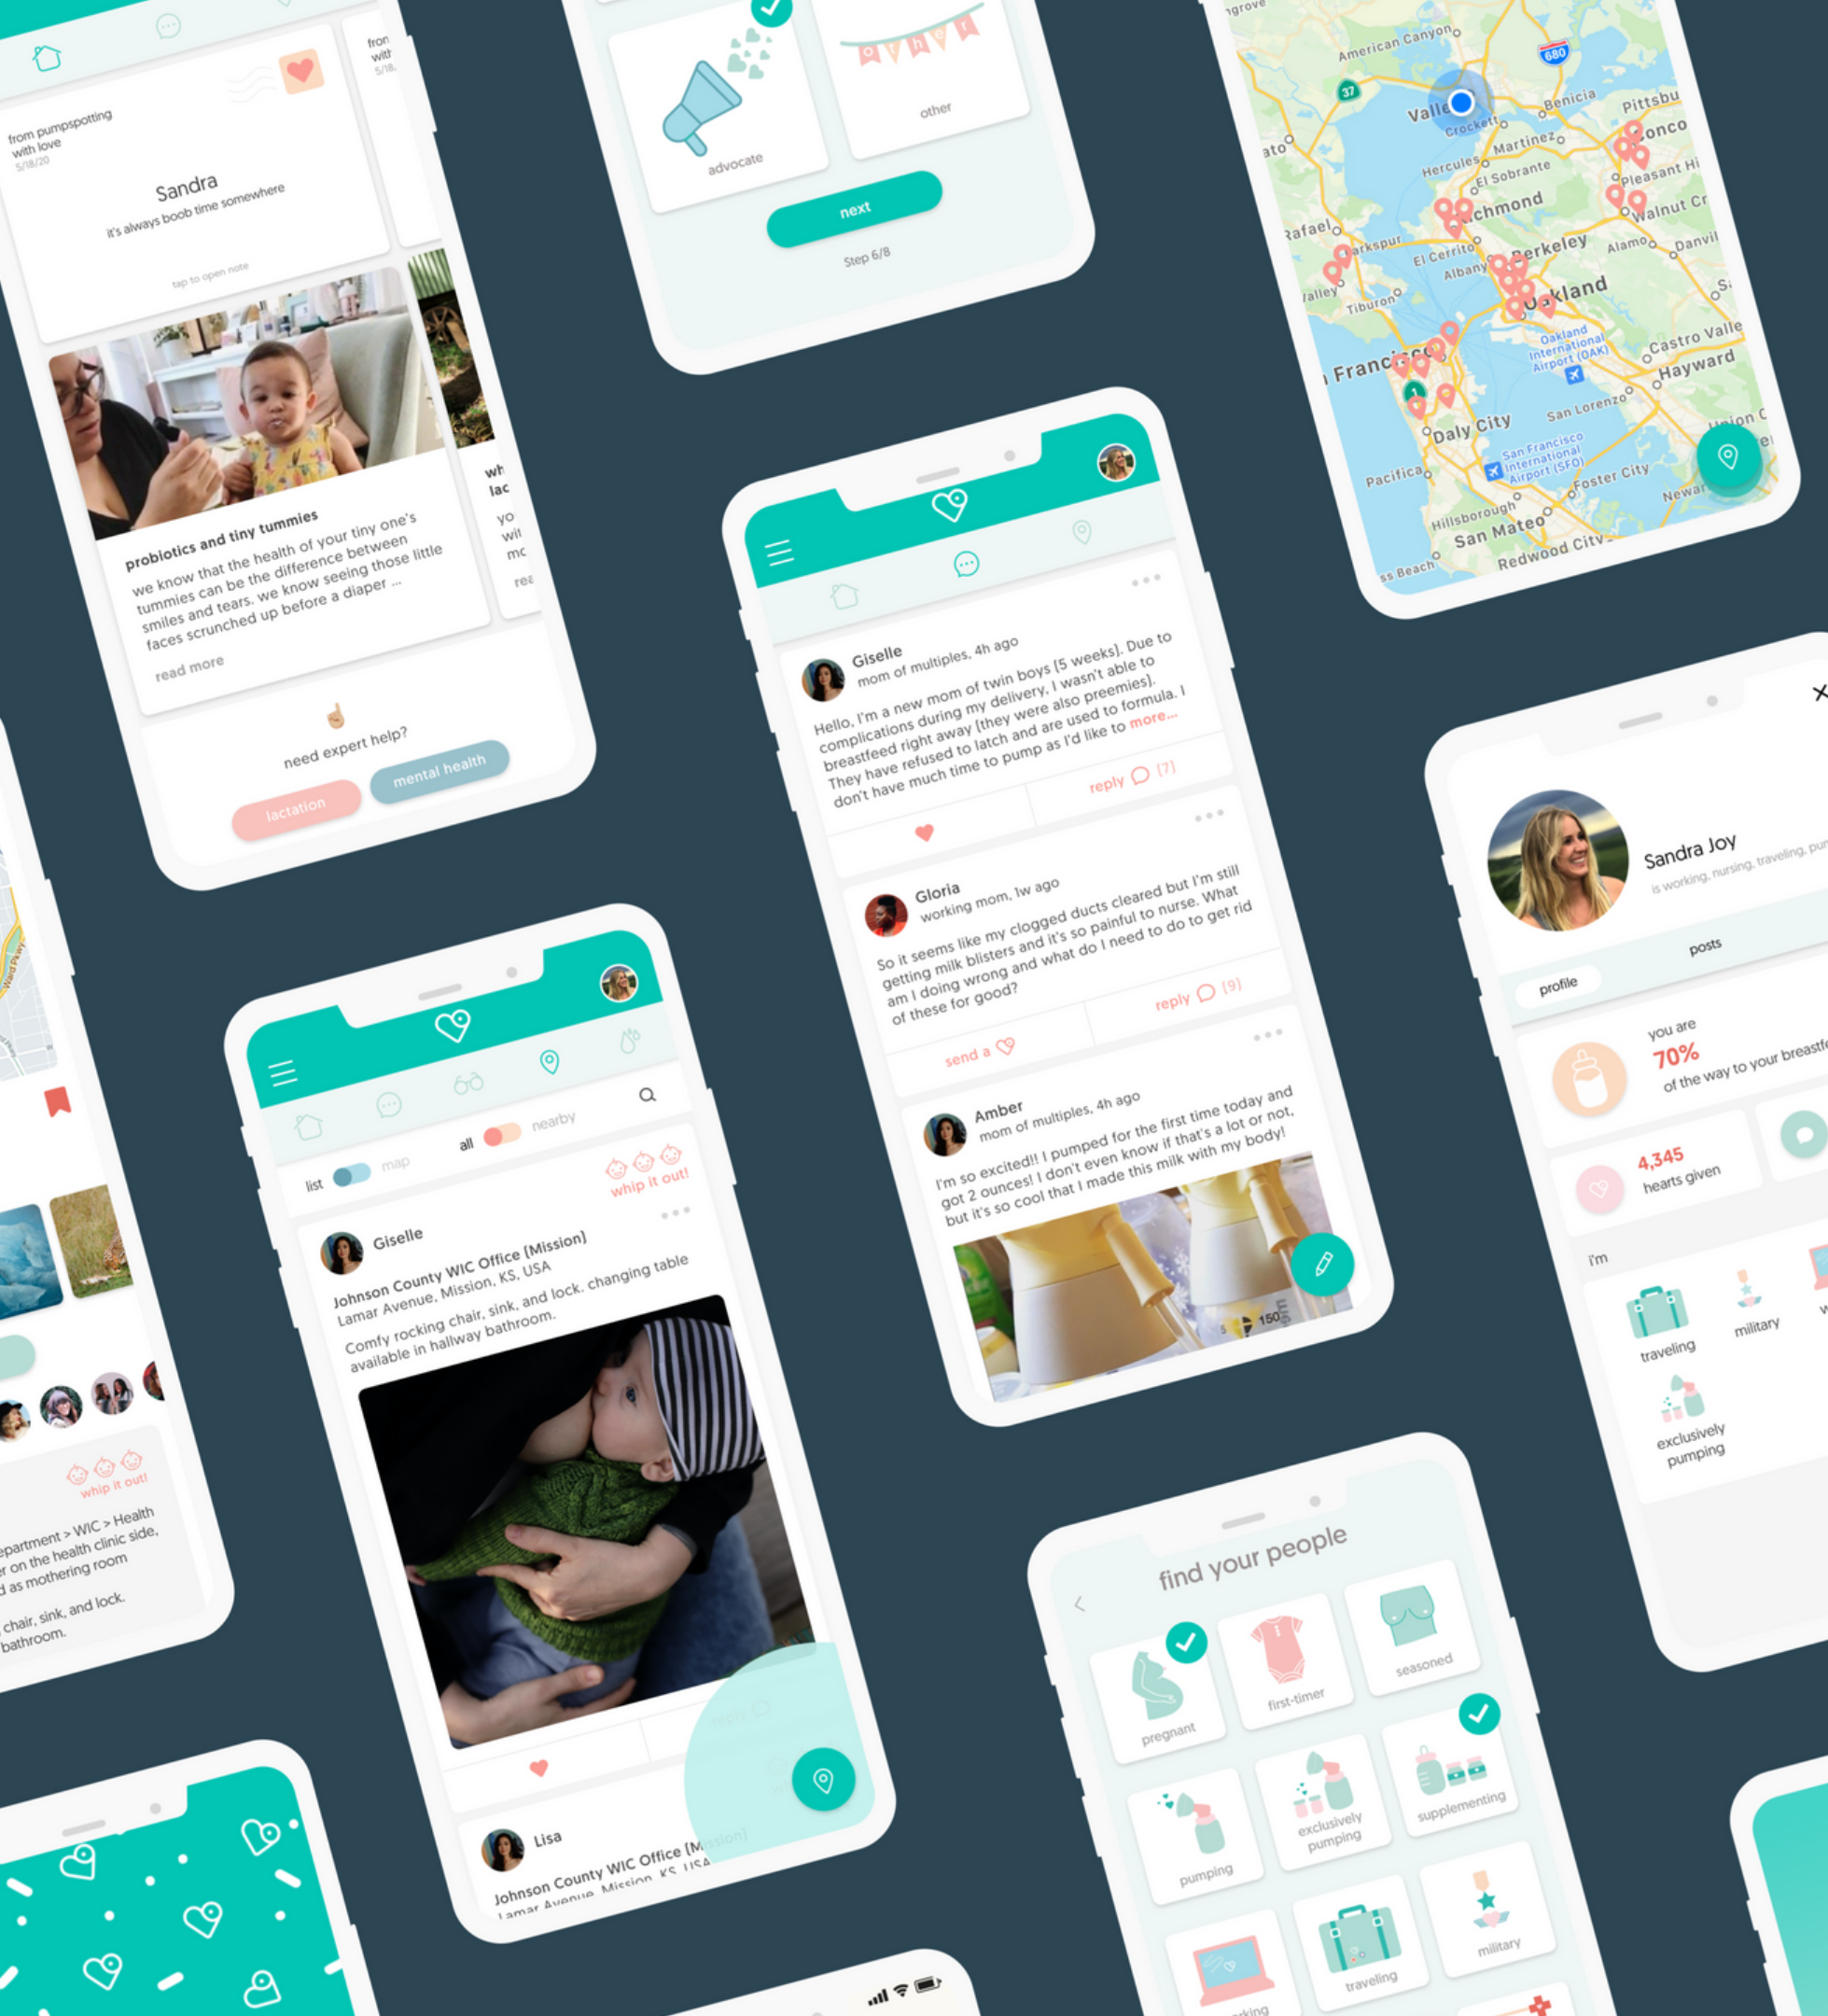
from pumpspotting with love
5/18/20

Sandra
it's always boob time somewhere

tap to open note

probiotics and tiny tummies
we know that the health of your tiny one's tummies can be the difference between smiles and tears. we know seeing those little faces scrunched up before a diaper ...
read more

need expert help?
lactation
mental health

advocate
other
next
Step 6/8

American Canyon
Vallejo
Benicia
Pittsburg
Crockett
Martinez
Concord
Hercules
El Sobrante
Pleasant Hill
Richmond
Walnut Creek
San Rafael
Larkspur
El Cerrito
Berkeley
Alamo
Danville
Albany
Tiburon
Oakland
Oakland International Airport (OAK)
Castro Valley
San Francisco
Hayward
San Lorenzo
Daly City
San Francisco International Airport (SFO)
Pacifica
Foster City
Hillsborough
Newark
San Mateo
Redwood City

Giselle
mom of multiples, 4h ago
Hello, I'm a new mom of twin boys (5 weeks). Due to complications during my delivery, I wasn't able to breastfeed right away (they were also preemies). They have refused to latch and are used to formula. I don't have much time to pump as I'd like to more...
reply (7)

Gloria
working mom, 1w ago
So it seems like my clogged ducts cleared but I'm still getting milk blisters and it's so painful to nurse. What am I doing wrong and what do I need to do to get rid of these for good?
send a
reply (9)

Amber
mom of multiples, 4h ago
I'm so excited!! I pumped for the first time today and got 2 ounces! I don't even know if that's a lot or not, but it's so cool that I made this milk with my body!

Sandra Joy
is working, nursing, traveling, pum
profile
posts
you are
70%
of the way to your breastf
4,345
hearts given
i'm
traveling
military
exclusively pumping

list
map
all
nearby
whip it out!
Giselle
Johnson County WIC Office (Mission)
Lamar Avenue, Mission, KS, USA
Comfy rocking chair, sink, and lock. changing table available in hallway bathroom.
Lisa
Johnson County WIC Office (Mission)
Lamar Avenue, Mission, KS, USA

whip it out!
epartment > WIC > Health er on the health clinic side, d as mothering room
chair, sink, and lock. bathroom.

find your people
pregnant
first-timer
seasoned
pumping
exclusively pumping
supplementing
working
traveling
military